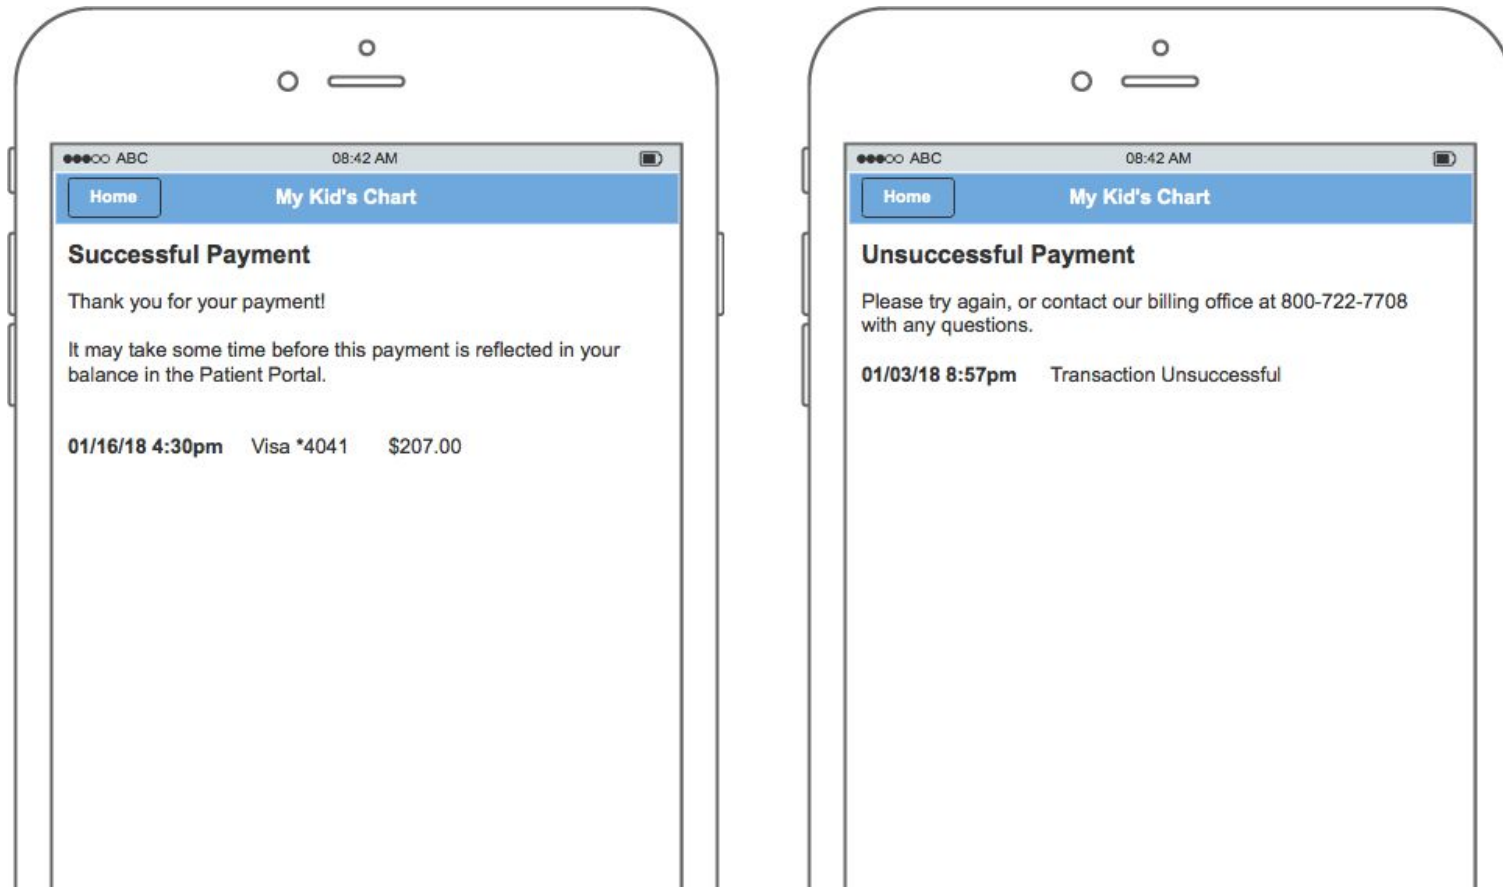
●●●○○ ABC 08:42 AM

Home My Kid's Chart

Successful Payment

Thank you for your payment!

It may take some time before this payment is reflected in your balance in the Patient Portal.

01/16/18 4:30pm Visa *4041 $207.00

●●●○○ ABC 08:42 AM

Home My Kid's Chart

Unsuccessful Payment

Please try again, or contact our billing office at 800-722-7708 with any questions.

01/03/18 8:57pm Transaction Unsuccessful